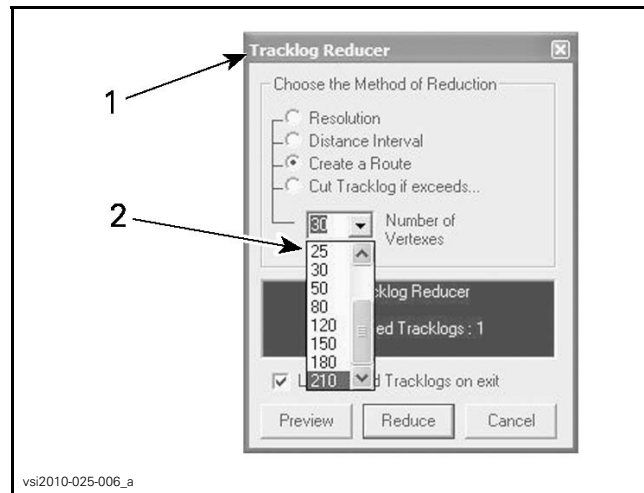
Tracklog Reducer

1

Choose the Method of Reduction

Resolution
Distance Interval
Create a Route
Cut Tracklog if exceeds...

2

30

Number of Vertexes

25
30
50
80
120
150
180
210

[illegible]cklog Reducer

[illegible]ed Tracklogs : 1

L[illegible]d Tracklogs on exit

Preview

Reduce

Cancel

vsi2010-025-006_a